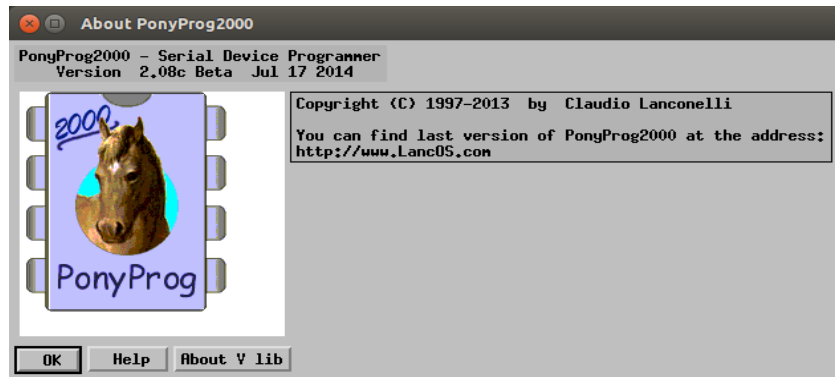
About PonyProg2000

PonyProg2000 - Serial Device Programmer
Version 2.08c Beta Jul 17 2014

2000

PonyProg

Copyright (C) 1997-2013 by Claudio Lanconelli

You can find last version of PonyProg2000 at the address:
http://www.LancOS.com

OK
Help
About V lib